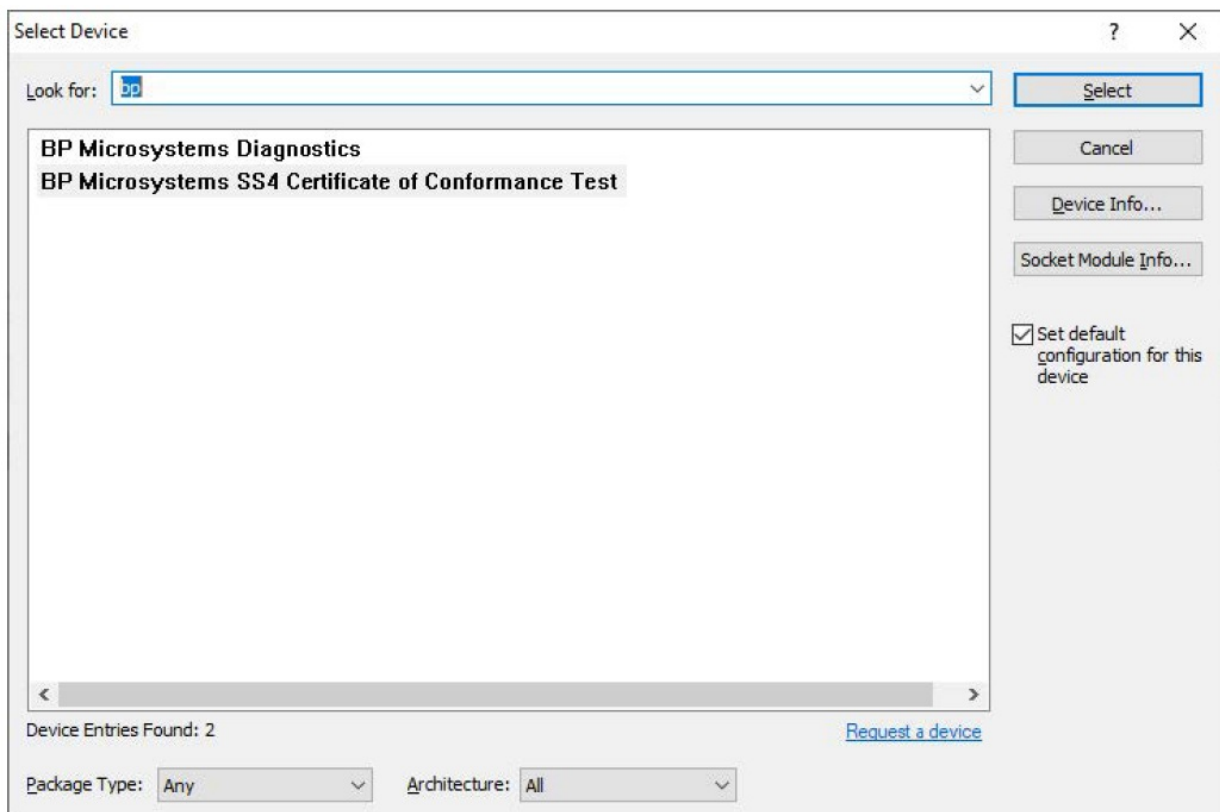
Select Device ? ×

Look for: bp

Select

Cancel

Device Info...

Socket Module Info...

Set default configuration for this device

BP Microsystems Diagnostics
BP Microsystems SS4 Certificate of Conformance Test

Device Entries Found: 2

Request a device

Package Type: Any

Architecture: All